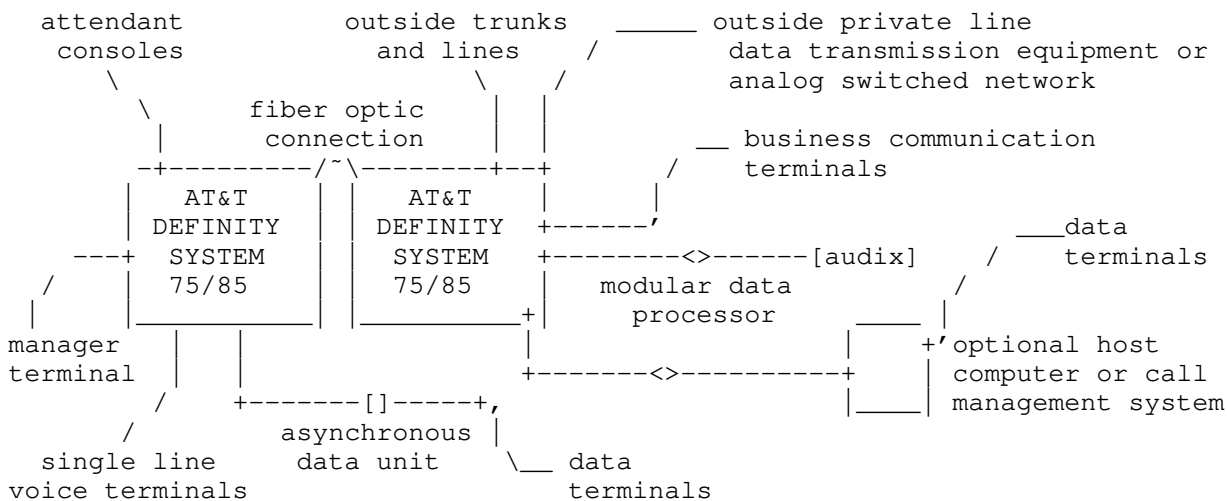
attendant consoles

outside trunks and lines

outside private line data transmission equipment or analog switched network

fiber optic connection

business communication terminals

AT&T DEFINITY SYSTEM 75/85

AT&T DEFINITY SYSTEM 75/85

data terminals

[audix]

modular data processor

manager terminal

optional host computer or call management system

asynchronous data unit

single line voice terminals

data terminals